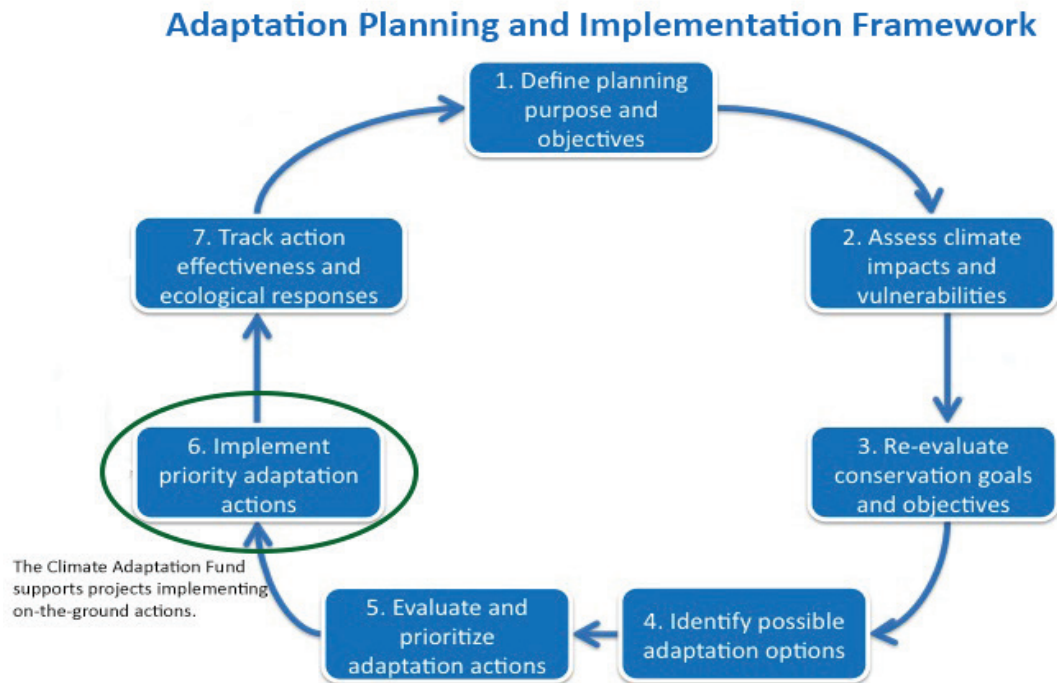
Adaptation Planning and Implementation Framework

1. Define planning purpose and objectives

2. Assess climate impacts and vulnerabilities

3. Re-evaluate conservation goals and objectives

4. Identify possible adaptation options

5. Evaluate and prioritize adaptation actions

6. Implement priority adaptation actions

7. Track action effectiveness and ecological responses

The Climate Adaptation Fund supports projects implementing on-the-ground actions.